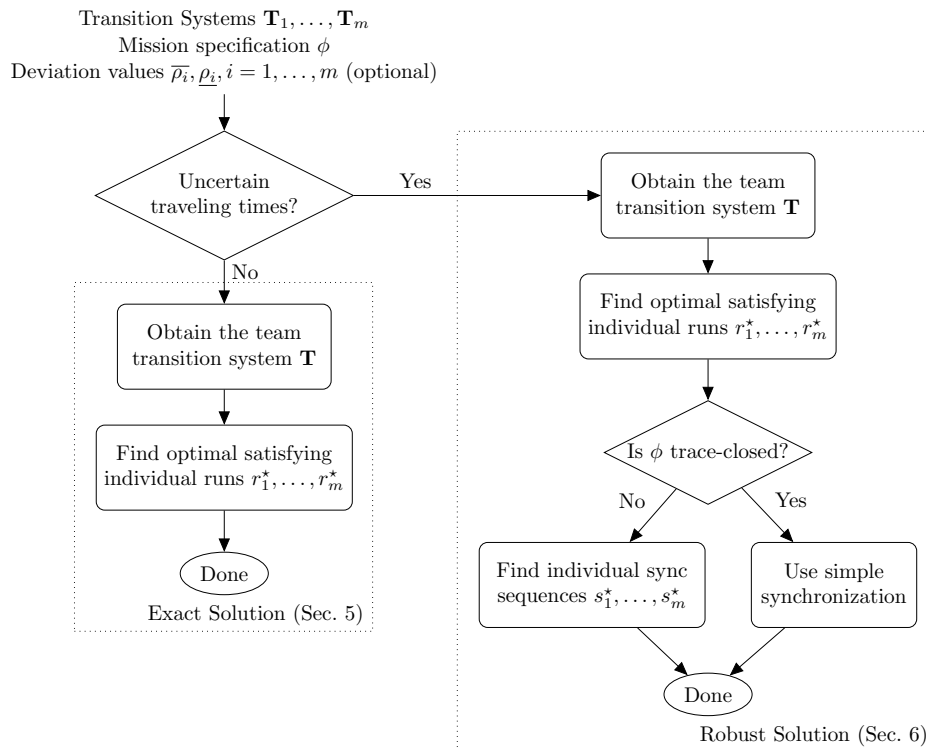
Transition Systems $\mathbf{T}_1, \ldots, \mathbf{T}_m$
Mission specification $\phi$
Deviation values $\overline{\rho_i}, \underline{\rho_i}, i = 1, \ldots, m$ (optional)

Uncertain traveling times?

Yes

No

Obtain the team transition system $\mathbf{T}$

Find optimal satisfying individual runs $r_1^\star, \ldots, r_m^\star$

Done

Exact Solution (Sec. 5)

Obtain the team transition system $\mathbf{T}$

Find optimal satisfying individual runs $r_1^\star, \ldots, r_m^\star$

Is $\phi$ trace-closed?

No

Yes

Find individual sync sequences $s_1^\star, \ldots, s_m^\star$

Use simple synchronization

Done

Robust Solution (Sec. 6)